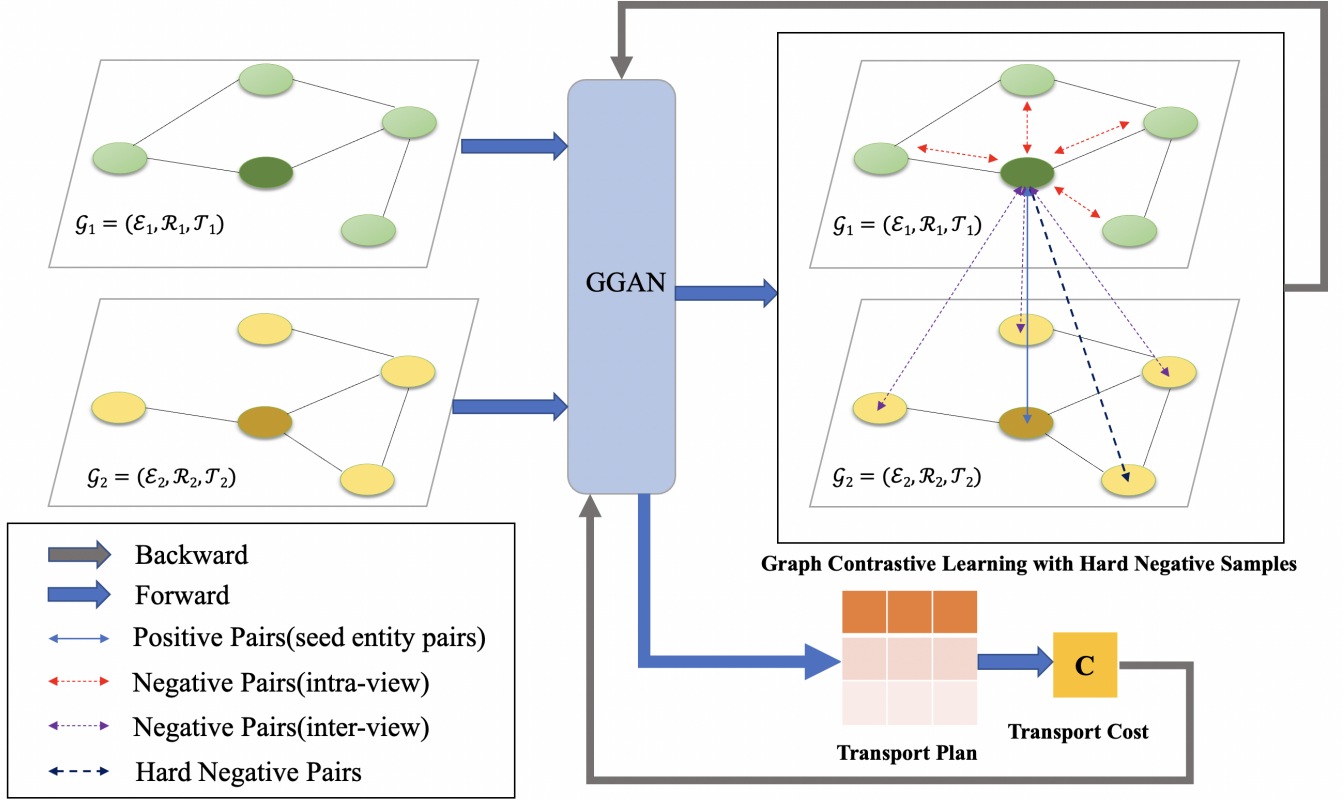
$\mathcal{G}_1 = (\mathcal{E}_1, \mathcal{R}_1, \mathcal{T}_1)$

$\mathcal{G}_2 = (\mathcal{E}_2, \mathcal{R}_2, \mathcal{T}_2)$

GGAN

$\mathcal{G}_1 = (\mathcal{E}_1, \mathcal{R}_1, \mathcal{T}_1)$

$\mathcal{G}_2 = (\mathcal{E}_2, \mathcal{R}_2, \mathcal{T}_2)$

Graph Contrastive Learning with Hard Negative Samples

Backward
Forward
Positive Pairs(seed entity pairs)
Negative Pairs(intra-view)
Negative Pairs(inter-view)
Hard Negative Pairs

Transport Plan

C

Transport Cost